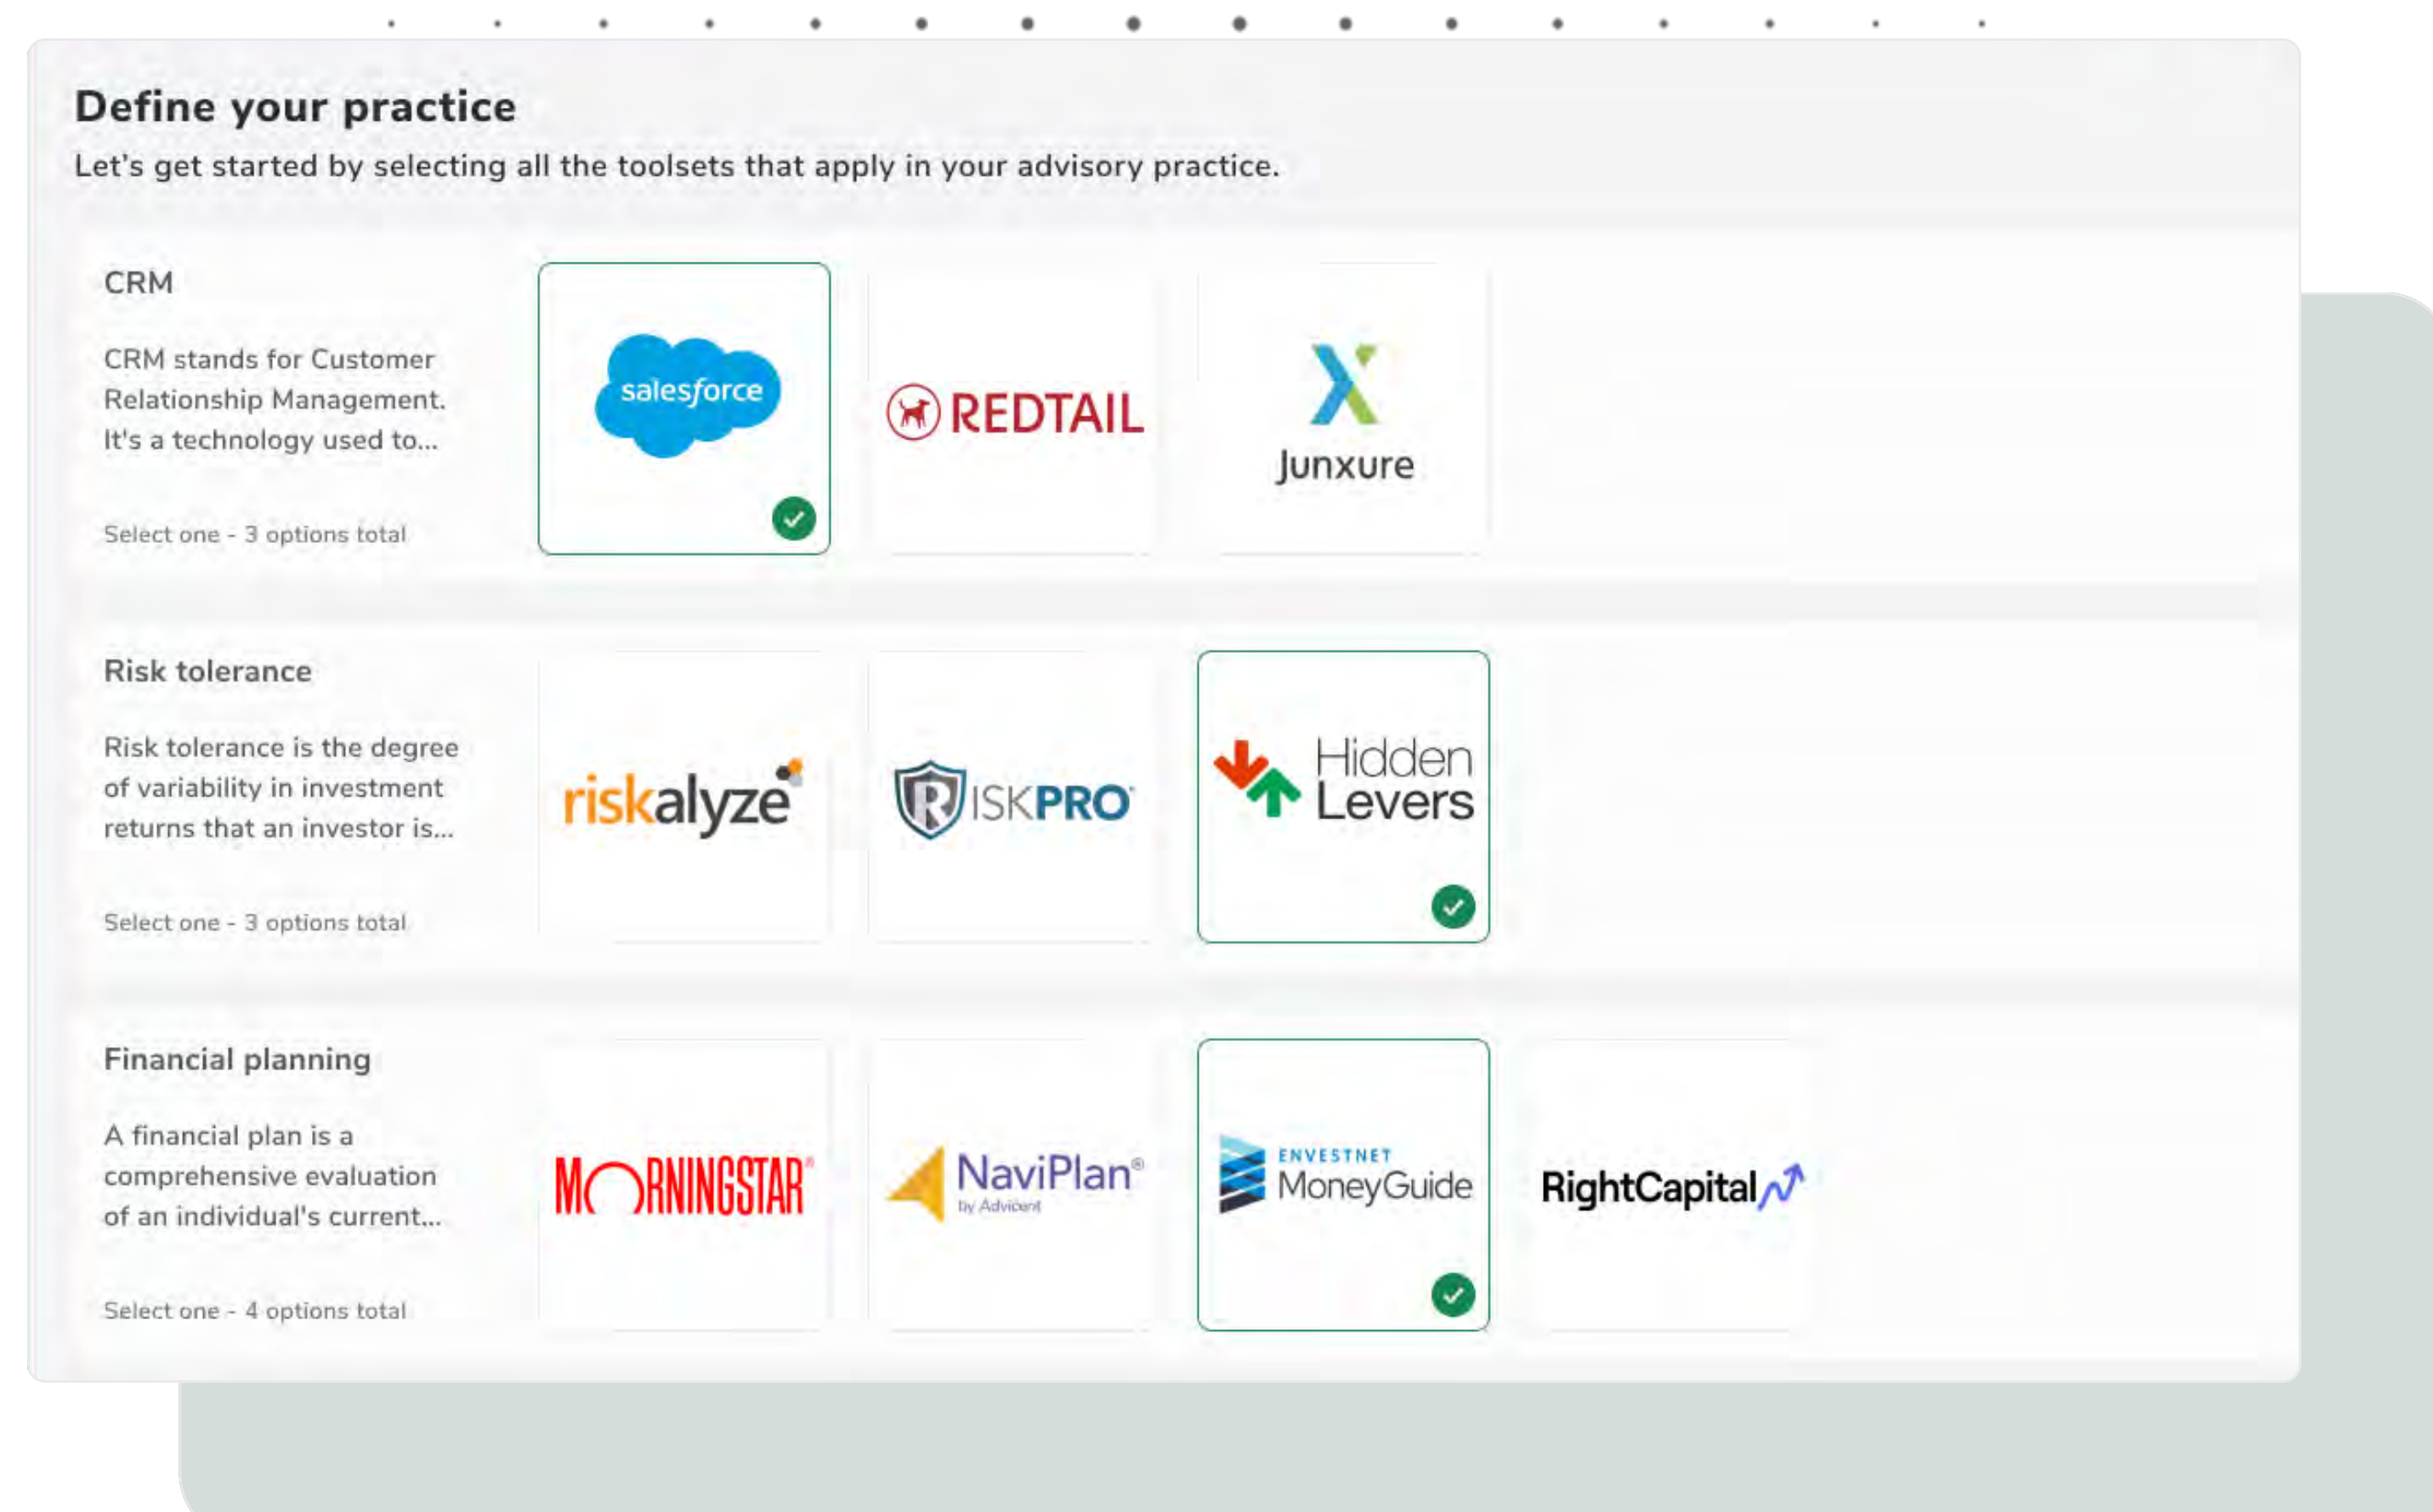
Define your practice

Let's get started by selecting all the toolsets that apply in your advisory practice.

CRM

CRM stands for Customer Relationship Management. It's a technology used to...

Select one - 3 options total

salesforce

REDTAIL

Junxure

Risk tolerance

Risk tolerance is the degree of variability in investment returns that an investor is...

Select one - 3 options total

riskalyze

RISKPRO

Hidden Levers

Financial planning

A financial plan is a comprehensive evaluation of an individual's current...

Select one - 4 options total

MORNINGSTAR

NaviPlan by Advicent

ENVESTNET MoneyGuide

RightCapital